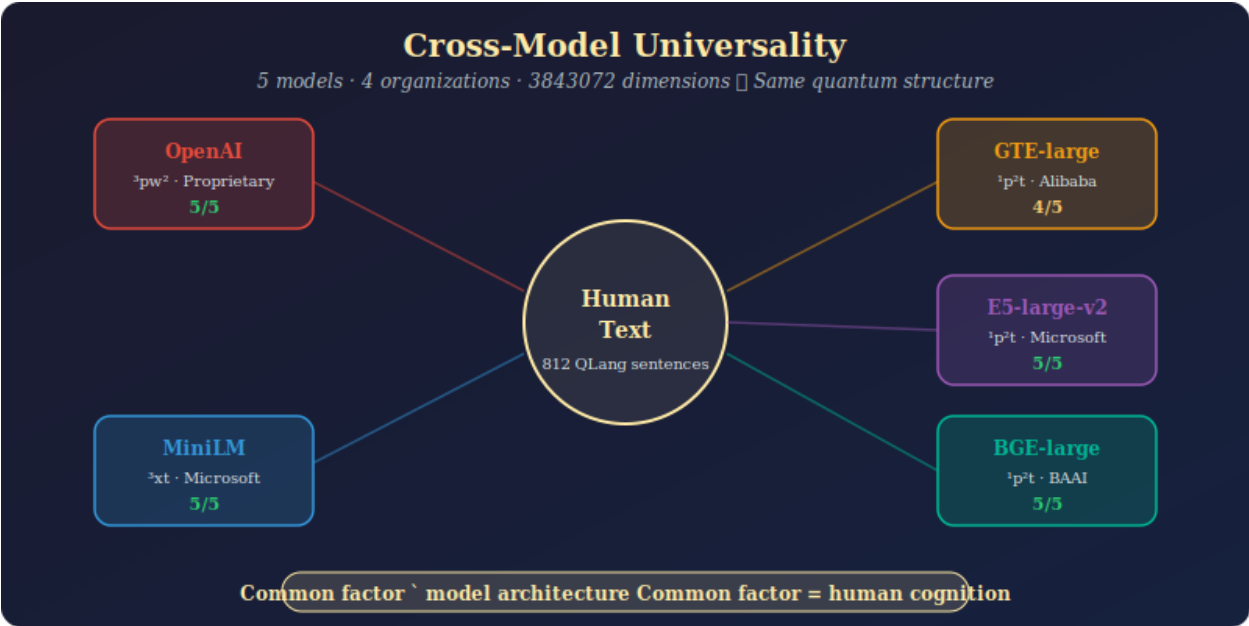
Cross-Model Universality

5 models · 4 organizations · 3843072 dimensions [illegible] Same quantum structure

OpenAI
³pw² · Proprietary
5/5

GTE-large
¹p²t · Alibaba
4/5

Human Text
812 QLang sentences

E5-large-v2
¹p²t · Microsoft
5/5

MiniLM
³xt · Microsoft
5/5

BGE-large
¹p²t · BAAI
5/5

Common factor ` model architecture Common factor = human cognition